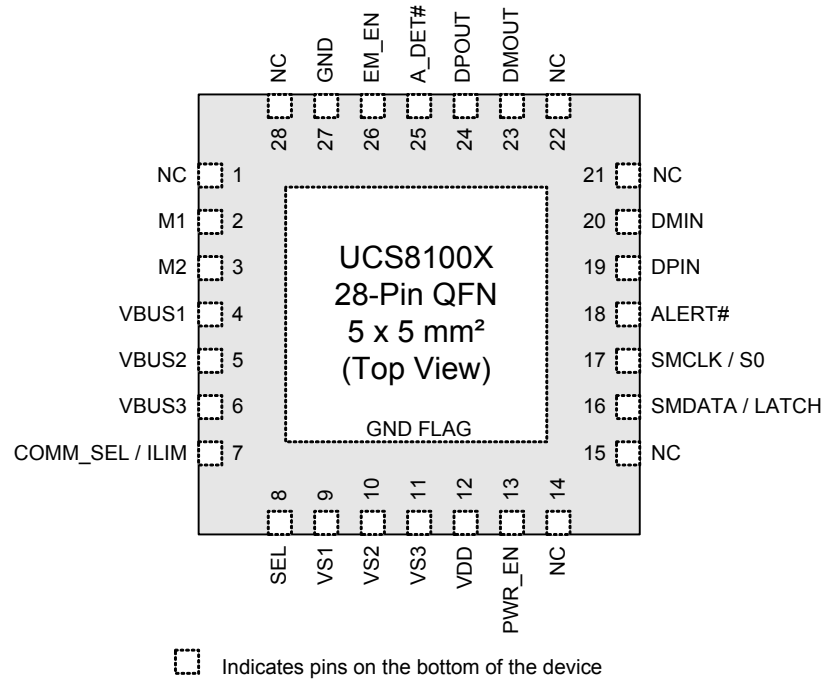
NC 28
GND 27
EM_EN 26
A_DET# 25
DPOUT 24
DMOUT 23
NC 22

NC 1
M1 2
M2 3
VBUS1 4
VBUS2 5
VBUS3 6
COMM_SEL / ILIM 7

21 NC
20 DMIN
19 DPIN
18 ALERT#
17 SMCLK / S0
16 SMDATA / LATCH
15 NC

UCS8100X
28-Pin QFN
5 x 5 mm²
(Top View)

GND FLAG

8 SEL
9 VS1
10 VS2
11 VS3
12 VDD
13 PWR_EN
14 NC

Indicates pins on the bottom of the device